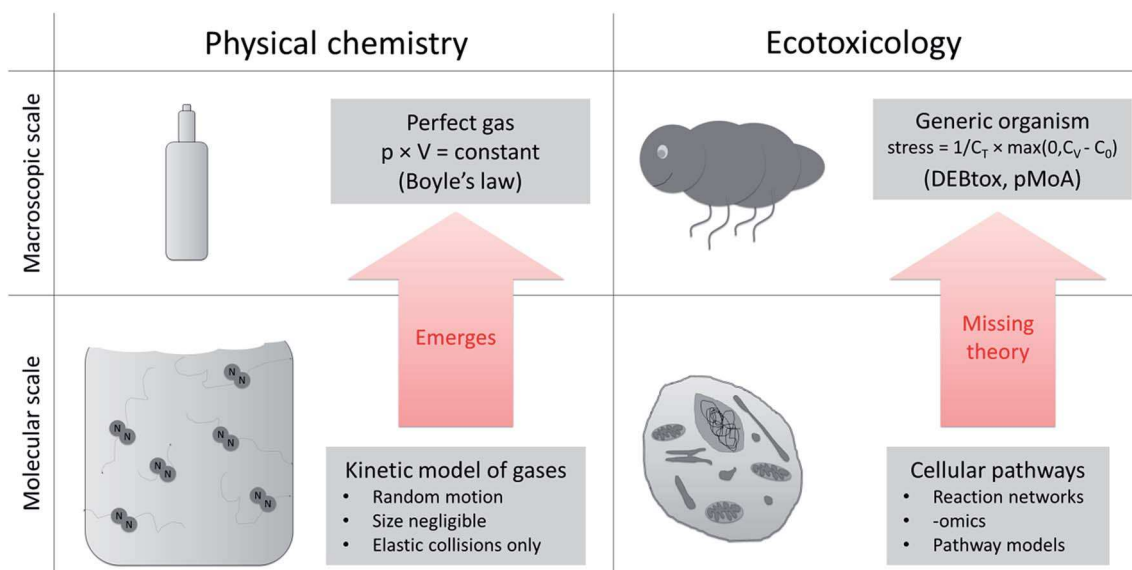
Physical chemistry

Ecotoxicology

Macroscopic scale

Perfect gas
$p \times V$ = constant
(Boyle's law)

Generic organism
stress = $1/C_T \times \max(0, C_V - C_0)$
(DEBtox, pMoA)

Emerges

Missing theory

Molecular scale

N N

N N

N N

N N

N N

N N

Kinetic model of gases
• Random motion
• Size negligible
• Elastic collisions only

Cellular pathways
• Reaction networks
• -omics
• Pathway models